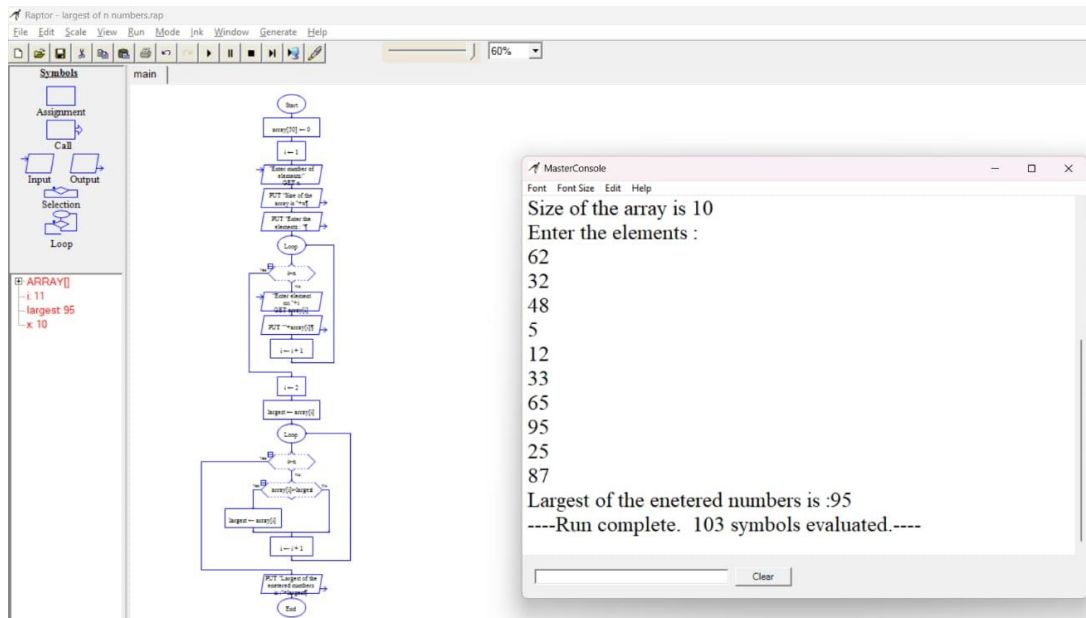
Raptor - largest of n numbers.rap
File Edit Scale View Run Mode Ink Window Generate Help
60%
Symbols
main
Assignment
Call
Input Output
Selection
Loop
ARRAY[]
i: 11
largest: 95
x: 10

Start
array[10] ← 0
i ← 1
"Enter number of elements" GET n
PUT "Size of the array is "+n¶
PUT "Enter the elements : "¶
Loop
Yes
i>n
No
"Enter element no. "+i GET array[i]
PUT ""+array[i]¶
i ← i + 1
i ← 2
largest ← array[1]
Loop
Yes
i>n
No
array[i]>largest
largest ← array[i]
i ← i + 1
PUT "Largest of the enetered numbers is :"+largest¶
End

MasterConsole
Font Font Size Edit Help
Size of the array is 10
Enter the elements :
62
32
48
5
12
33
65
95
25
87
Largest of the enetered numbers is :95
----Run complete. 103 symbols evaluated.----
Clear